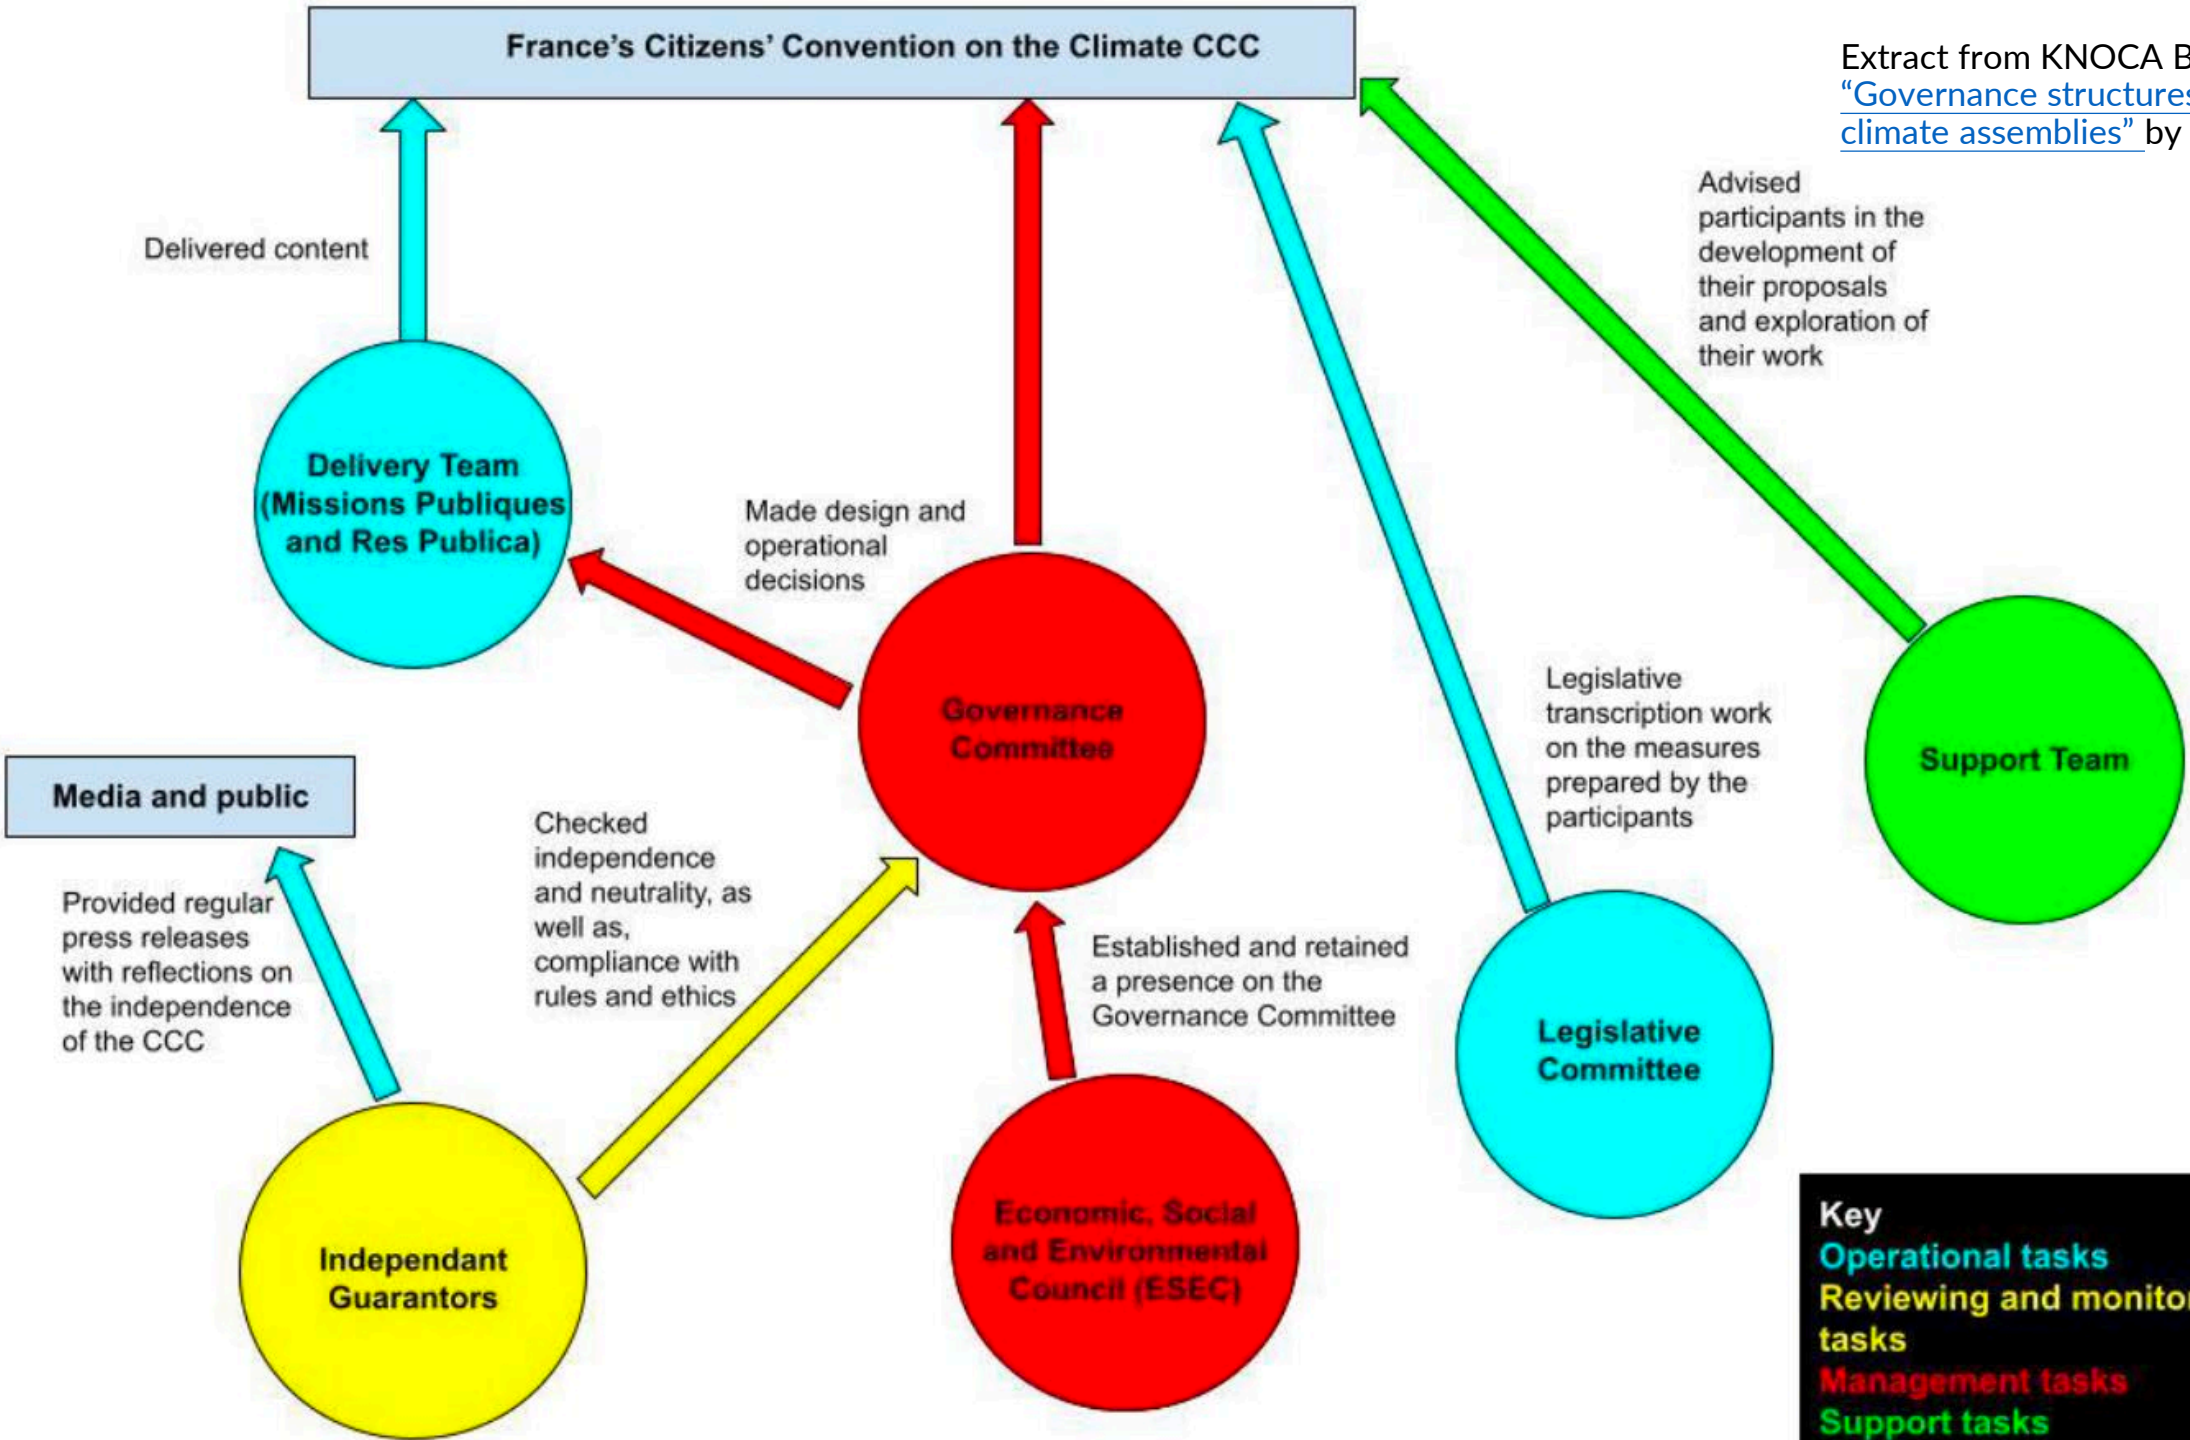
France's Citizens' Convention on the Climate CCC

Extract from KNOCA B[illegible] "Governance structure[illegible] climate assemblies" by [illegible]

Delivered content

Advised participants in the development of their proposals and exploration of their work

Delivery Team (Missions Publiques and Res Publica)

Made design and operational decisions

Governance Committee

Legislative transcription work on the measures prepared by the participants

Support Team

Media and public

Checked independence and neutrality, as well as, compliance with rules and ethics

Provided regular press releases with reflections on the independence of the CCC

Established and retained a presence on the Governance Committee

Legislative Committee

Independant Guarantors

Economic, Social and Environmental Council (ESEC)

Key
Operational tasks
Reviewing and monito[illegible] tasks
Management tasks
Support tasks